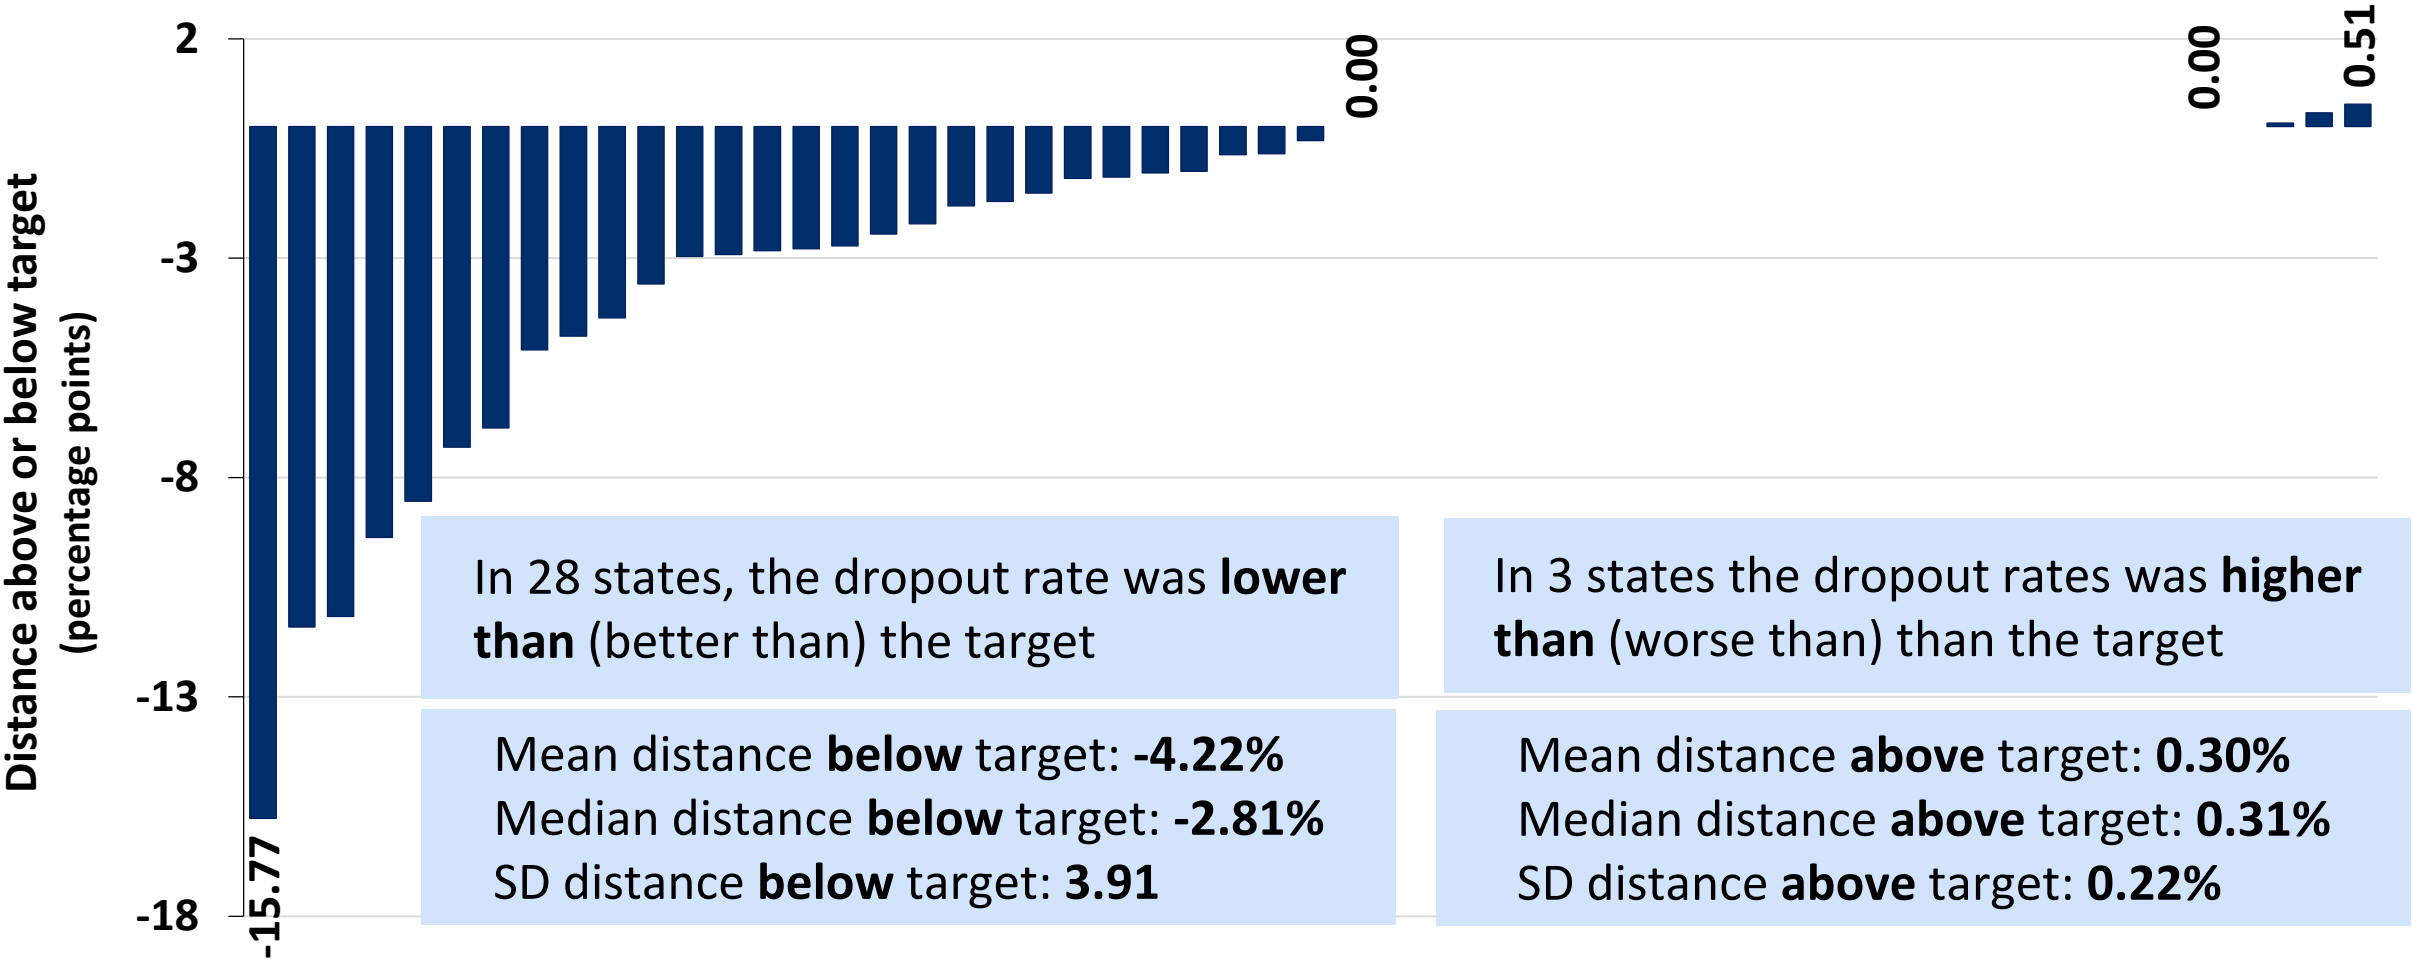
Distance above or below target (percentage points)

2
-3
-8
-13
-18

-15.77
0.00
0.00
0.51

In 28 states, the dropout rate was **lower than** (better than) the target

In 3 states the dropout rates was **higher than** (worse than) than the target

Mean distance **below** target: **-4.22%**
Median distance **below** target: **-2.81%**
SD distance **below** target: **3.91**

Mean distance **above** target: **0.30%**
Median distance **above** target: **0.31%**
SD distance **above** target: **0.22%**